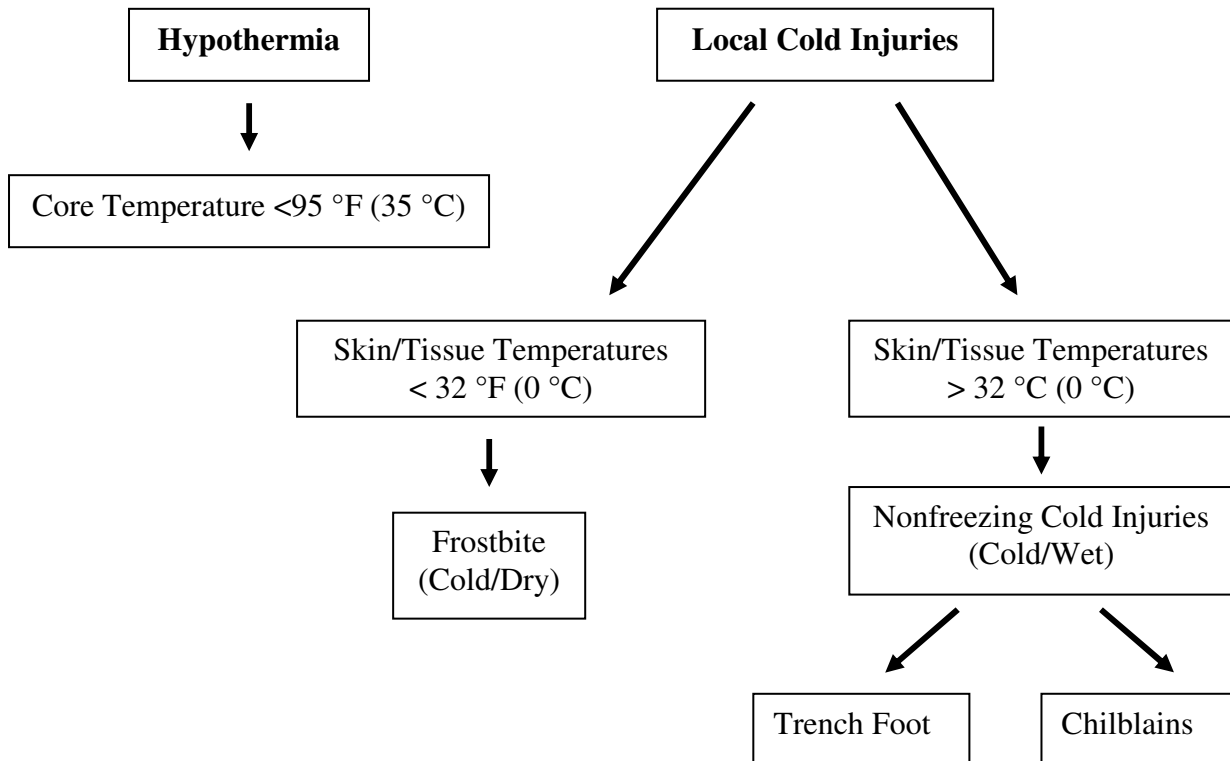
**Hypothermia**

Core Temperature <95 °F (35 °C)

**Local Cold Injuries**

Skin/Tissue Temperatures < 32 °F (0 °C)

Frostbite (Cold/Dry)

Skin/Tissue Temperatures > 32 °C (0 °C)

Nonfreezing Cold Injuries (Cold/Wet)

Trench Foot

Chilblains